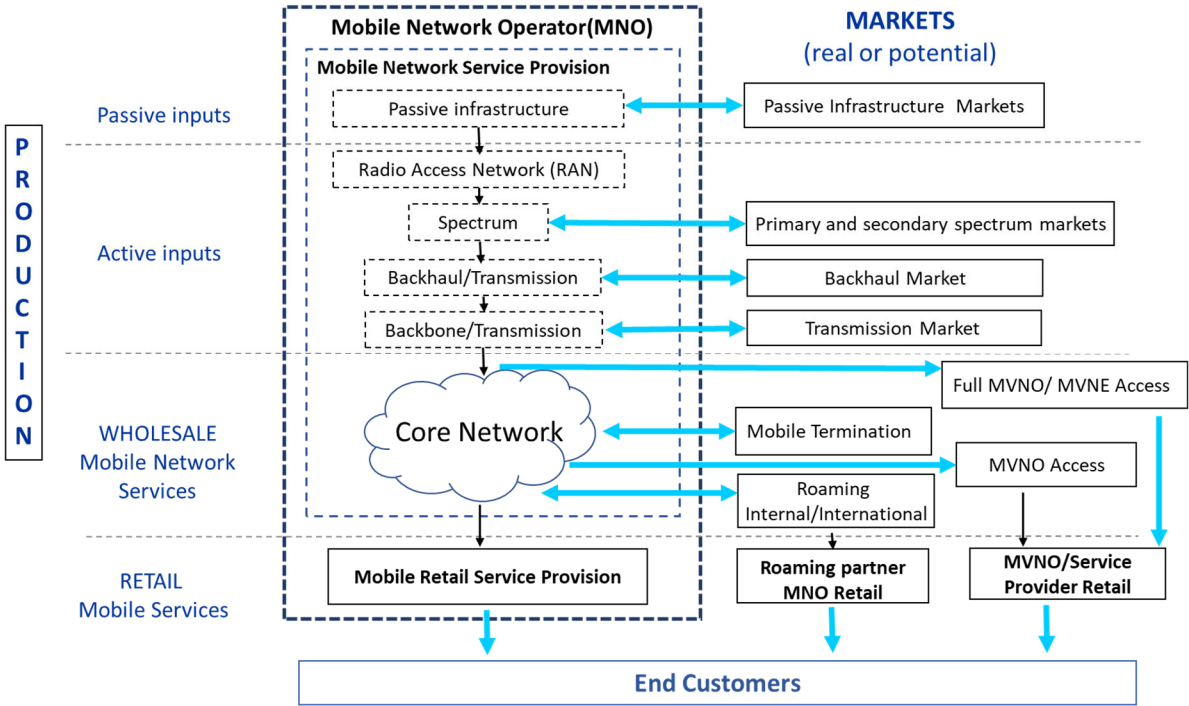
Mobile Network Operator(MNO)

MARKETS
(real or potential)

Mobile Network Service Provision

PRODUCTION

Passive inputs

Passive infrastructure

Passive Infrastructure Markets

Radio Access Network (RAN)

Active inputs

Spectrum

Primary and secondary spectrum markets

Backhaul/Transmission

Backhaul Market

Backbone/Transmission

Transmission Market

Full MVNO/ MVNE Access

WHOLESALE
Mobile Network Services

Core Network

Mobile Termination

MVNO Access

Roaming Internal/International

RETAIL
Mobile Services

Mobile Retail Service Provision

Roaming partner MNO Retail

MVNO/Service Provider Retail

End Customers